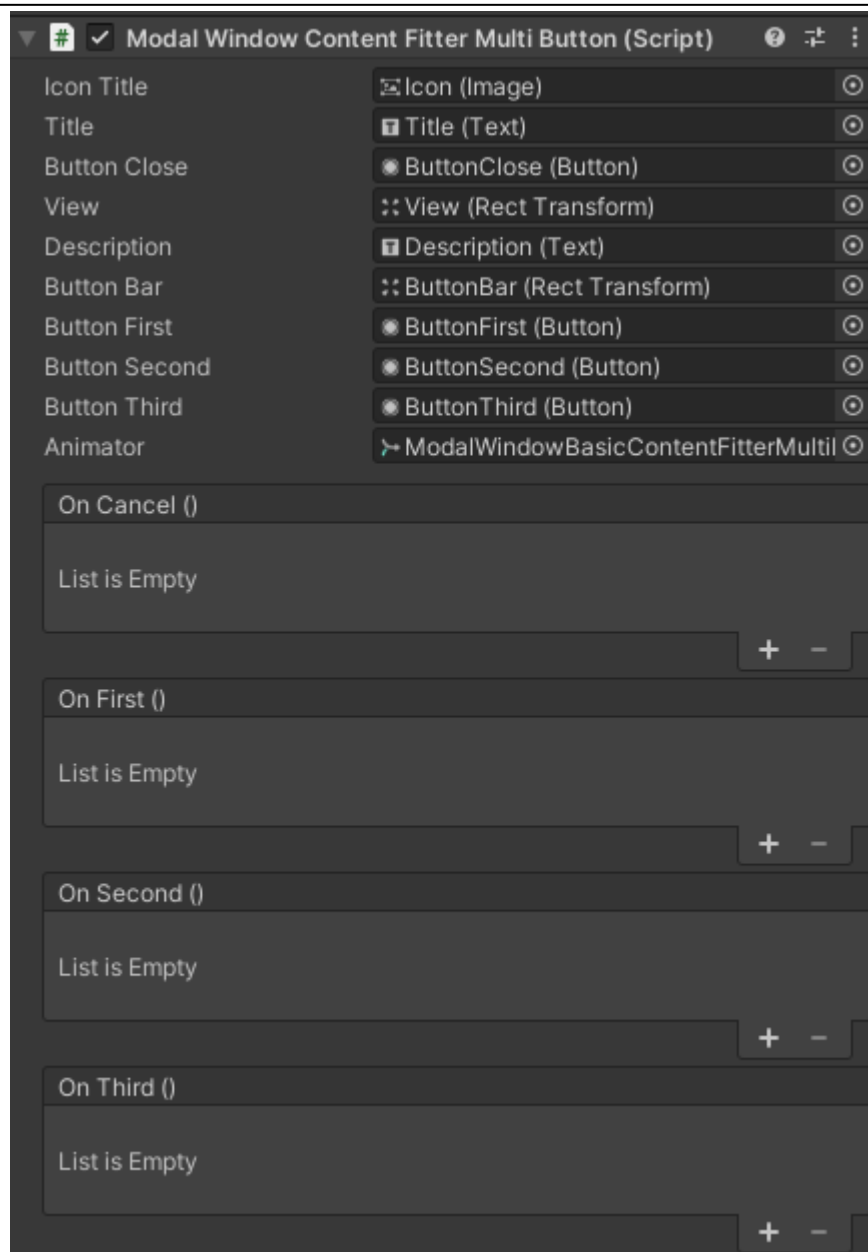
Modal Window Content Fitter Multi Button (Script)

| | |
|---|---|
| Icon Title | Icon (Image) |
| Title | Title (Text) |
| Button Close | ButtonClose (Button) |
| View | View (Rect Transform) |
| Description | Description (Text) |
| Button Bar | ButtonBar (Rect Transform) |
| Button First | ButtonFirst (Button) |
| Button Second | ButtonSecond (Button) |
| Button Third | ButtonThird (Button) |
| Animator | ModalWindowBasicContentFitterMultil |

On Cancel ()

List is Empty

+ −

On First ()

List is Empty

+ −

On Second ()

List is Empty

+ −

On Third ()

List is Empty

+ −